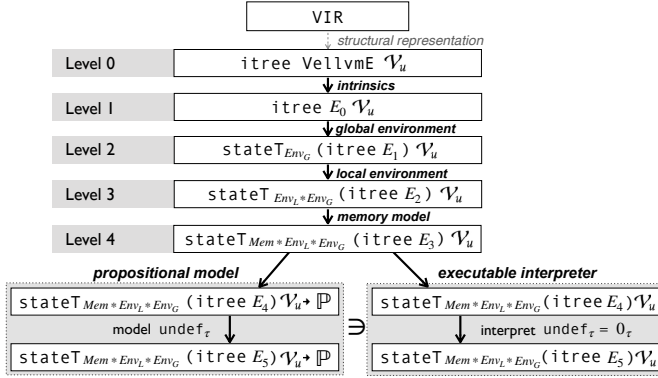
VIR

structural representation

Level 0

itree VellvmE $\mathcal{V}_u$

intrinsics

Level 1

itree $E_0$ $\mathcal{V}_u$

global environment

Level 2

stateT$_{Env_G}$ (itree $E_1$) $\mathcal{V}_u$

local environment

Level 3

stateT$_{Env_L * Env_G}$ (itree $E_2$) $\mathcal{V}_u$

memory model

Level 4

stateT$_{Mem * Env_L * Env_G}$ (itree $E_3$) $\mathcal{V}_u$

propositional model

stateT$_{Mem * Env_L * Env_G}$ (itree $E_4$) $\mathcal{V}_u \to \mathbb{P}$

model undef$_\tau$

stateT$_{Mem * Env_L * Env_G}$ (itree $E_5$) $\mathcal{V}_u \to \mathbb{P}$

$\ni$

executable interpreter

stateT$_{Mem * Env_L * Env_G}$ (itree $E_4$) $\mathcal{V}_u$

interpret undef$_\tau = 0_\tau$

stateT$_{Mem * Env_L * Env_G}$ (itree $E_5$) $\mathcal{V}_u$